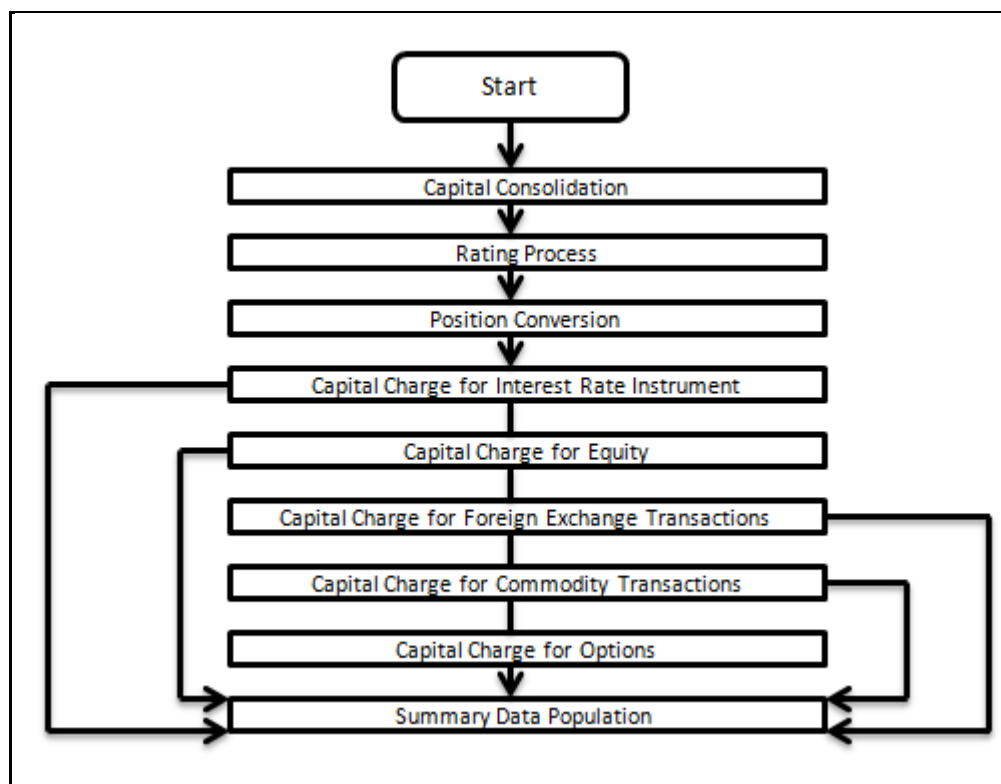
Start

Capital Consolidation

Rating Process

Position Conversion

Capital Charge for Interest Rate Instrument

Capital Charge for Equity

Capital Charge for Foreign Exchange Transactions

Capital Charge for Commodity Transactions

Capital Charge for Options

Summary Data Population